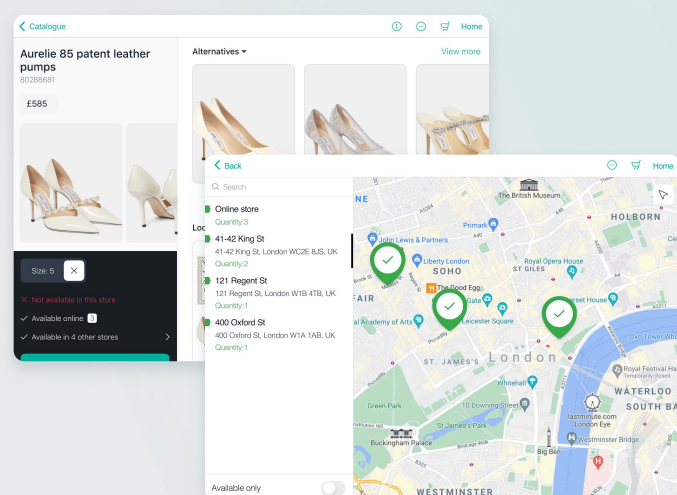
< Catalogue

Home

Aurelie 85 patent leather pumps
80288681

£585

Size: 5

✕ Not available in this store

✓ Available online 3

✓ Available in 4 other stores

Alternatives ▾

View more

Loc

< Back

Home

Search

Online store
Quantity:3

41-42 King St
41-42 King St, London WC2E 8JS, UK
Quantity:2

121 Regent St
121 Regent St, London W1B 4TB, UK
Quantity:1

400 Oxford St
400 Oxford St, London W1A 1AB, UK
Quantity:1

Available only

The British Museum
HOLBORN
John Lewis & Partners
Primark
Liberty London
SOHO
The Good Egg
ST GILES
Royal Opera House
Somerset House
FAIR
Royal Academy of Arts
Leicester Square
ST. JAMES'S
London
The Tower Whe
Royal Festival Ha
Southbank Centre
Whitehall
WATERLOO
Green Park
10 Downing Street
lastminute.com London Eye
Buckingham Palace
Westminster Bridge
Big Ben
WESTMINSTER